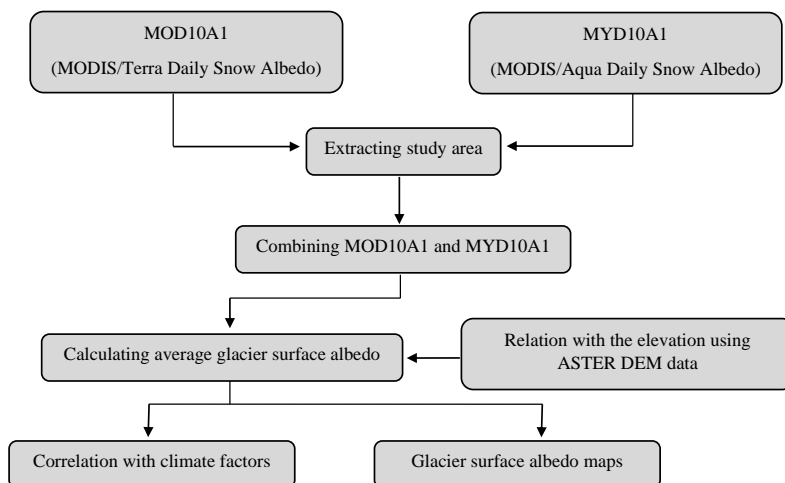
MOD10A1
(MODIS/Terra Daily Snow Albedo)

MYD10A1
(MODIS/Aqua Daily Snow Albedo)

Extracting study area

Combining MOD10A1 and MYD10A1

Calculating average glacier surface albedo

Relation with the elevation using ASTER DEM data

Correlation with climate factors

Glacier surface albedo maps